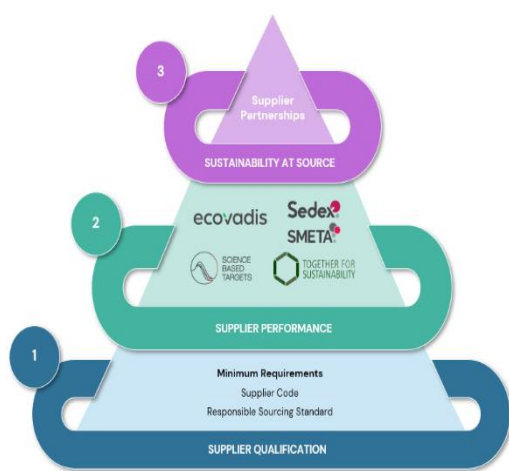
3

Supplier Partnerships

SUSTAINABILITY AT SOURCE

2

ecovadis

Sedex

SMETA

SCIENCE BASED TARGETS

TOGETHER FOR SUSTAINABILITY

SUPPLIER PERFORMANCE

1

Minimum Requirements

Supplier Code

Responsible Sourcing Standard

SUPPLIER QUALIFICATION